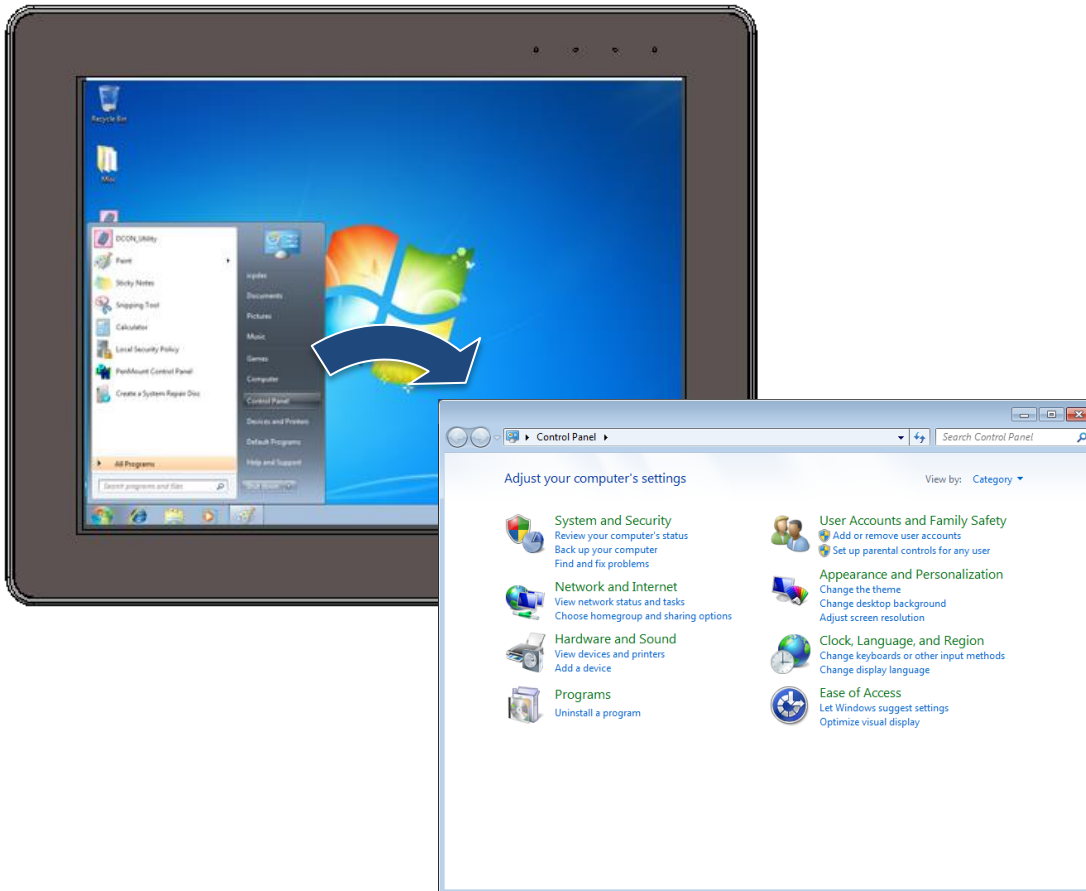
Recycle Bin

Misc

DCON_Utility
Paint
Sticky Notes
Snipping Tool
Calculator
Local Security Policy
PenMount Control Panel
Create a System Repair Disc

All Programs

Search programs and files

icpdas
Documents
Pictures
Music
Games
Computer
Control Panel
Devices and Printers
Default Programs
Help and Support

Control Panel

Search Control Panel

Adjust your computer's settings

View by: Category

System and Security
Review your computer's status
Back up your computer
Find and fix problems

Network and Internet
View network status and tasks
Choose homegroup and sharing options

Hardware and Sound
View devices and printers
Add a device

Programs
Uninstall a program

User Accounts and Family Safety
Add or remove user accounts
Set up parental controls for any user

Appearance and Personalization
Change the theme
Change desktop background
Adjust screen resolution

Clock, Language, and Region
Change keyboards or other input methods
Change display language

Ease of Access
Let Windows suggest settings
Optimize visual display